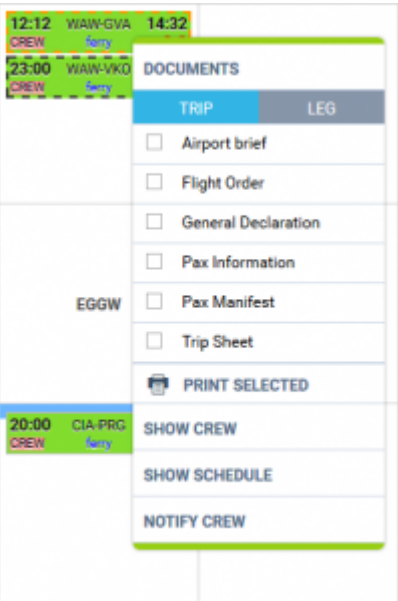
12:12 WAW-GVA 14:32
CREW ferry
23:00 WAW-VKO
CREW ferry

DOCUMENTS

TRIP LEG

Airport brief
Flight Order
General Declaration
Pax Information
Pax Manifest
Trip Sheet

PRINT SELECTED

EGGW

20:00 CIA-PRG
CREW ferry

SHOW CREW
SHOW SCHEDULE
NOTIFY CREW